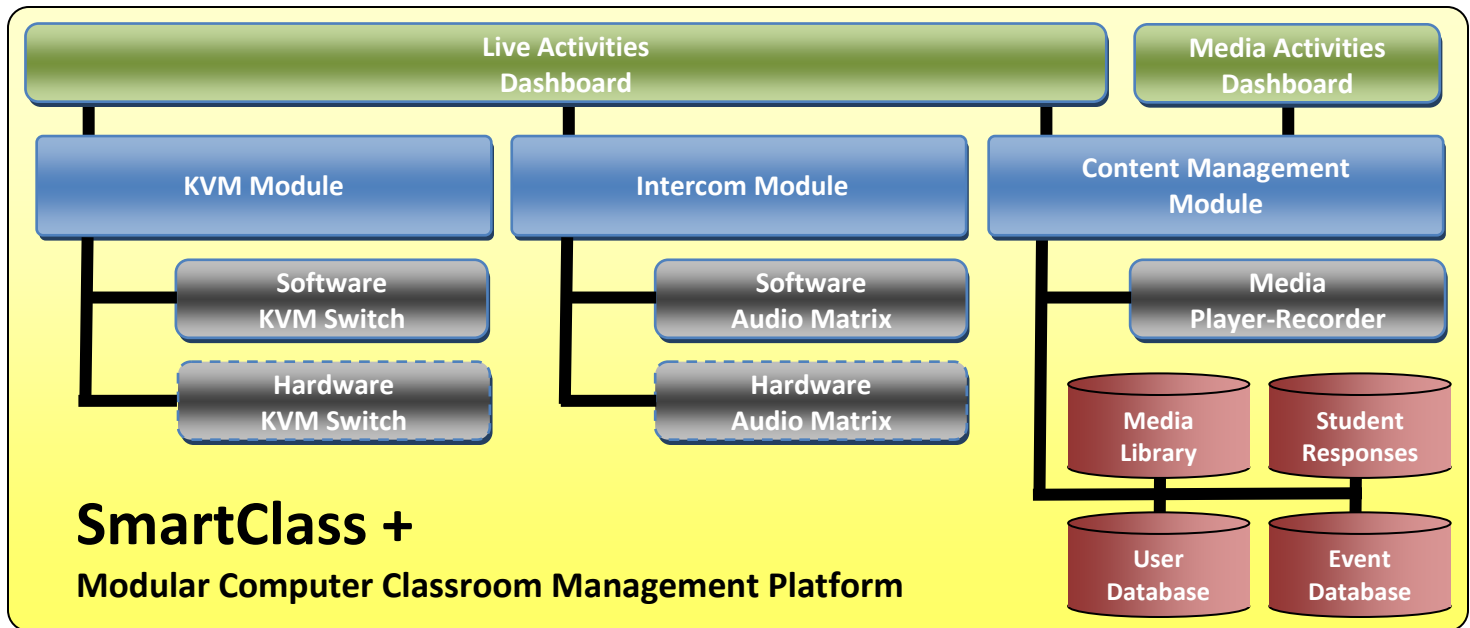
Live Activities Dashboard

Media Activities Dashboard

KVM Module

Intercom Module

Content Management Module

Software KVM Switch

Hardware KVM Switch

Software Audio Matrix

Hardware Audio Matrix

Media Player-Recorder

Media Library

Student Responses

User Database

Event Database

SmartClass +

Modular Computer Classroom Management Platform